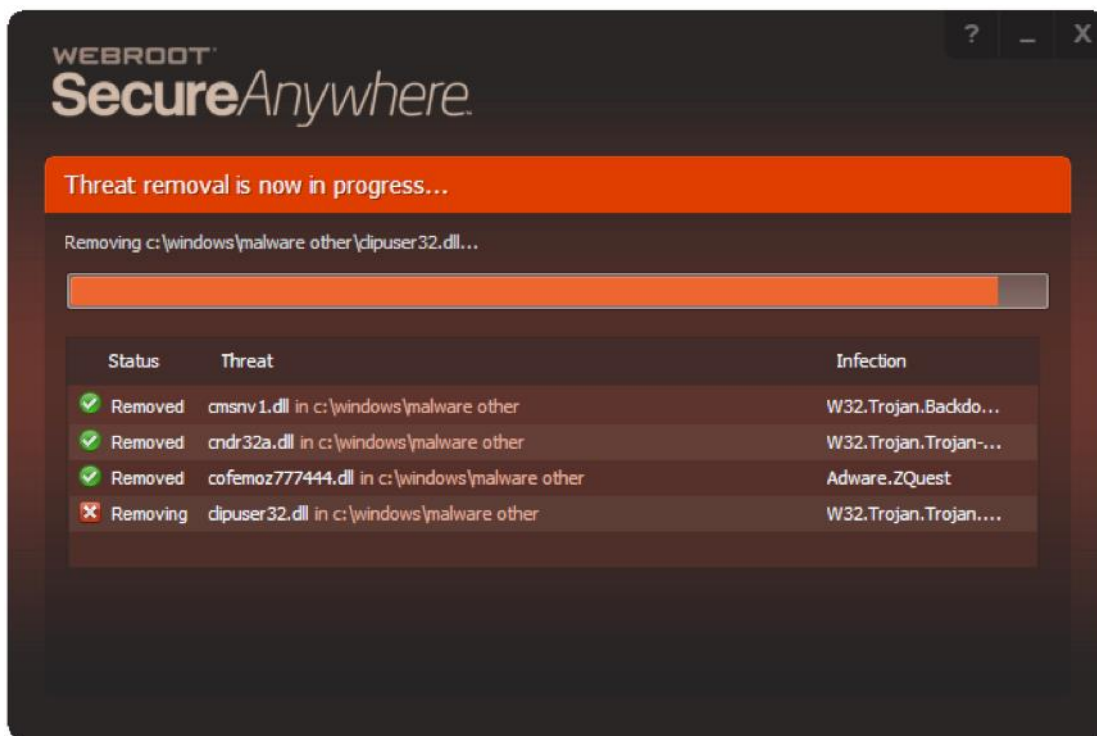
WEBROOT SecureAnywhere.

? _ X

Threat removal is now in progress...

Removing c:\windows\malware other\clipuser32.dll...

| Status | Threat | Infection |
|---|---|---|
| Removed | cmsnv1.dll in c:\windows\malware other | W32.Trojan.Backdo... |
| Removed | cndr32a.dll in c:\windows\malware other | W32.Trojan.Trojan-... |
| Removed | cofemoz777444.dll in c:\windows\malware other | Adware.ZQuest |
| Removing | clipuser32.dll in c:\windows\malware other | W32.Trojan.Trojan.... |